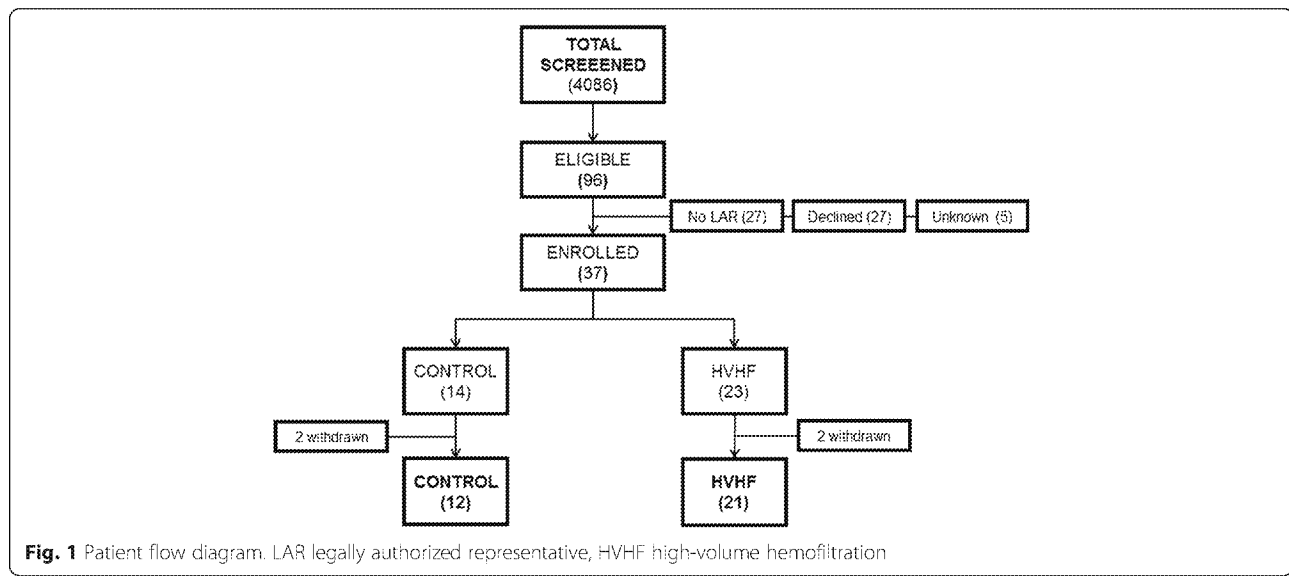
TOTAL SCREEENED (4086)

ELIGIBLE (96)

No LAR (27)

Declined (27)

Unknown (5)

ENROLLED (37)

CONTROL (14)

HVHF (23)

2 withdrawn

2 withdrawn

CONTROL (12)

HVHF (21)

**Fig. 1** Patient flow diagram. LAR legally authorized representative, HVHF high-volume hemofiltration